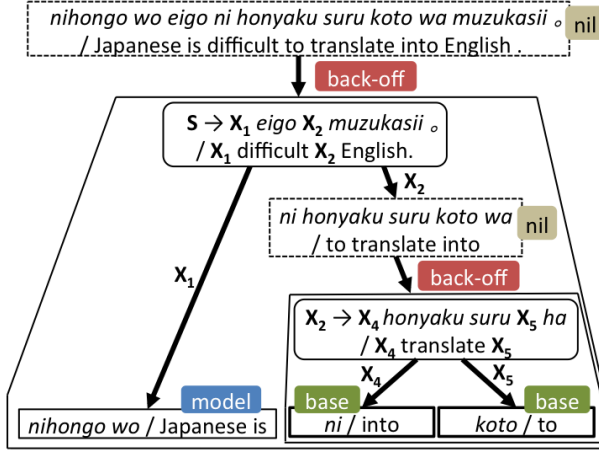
nihongo wo eigo ni honyaku suru koto wa muzukasii 。 / Japanese is difficult to translate into English .
nil

back-off

S → $X_1$ eigo $X_2$ muzukasii 。 / $X_1$ difficult $X_2$ English.

$X_2$

ni honyaku suru koto wa / to translate into
nil

$X_1$

back-off

$X_2$ → $X_4$ honyaku suru $X_5$ ha / $X_4$ translate $X_5$

$X_4$

$X_5$

model

base

base

nihongo wo / Japanese is

ni / into

koto / to